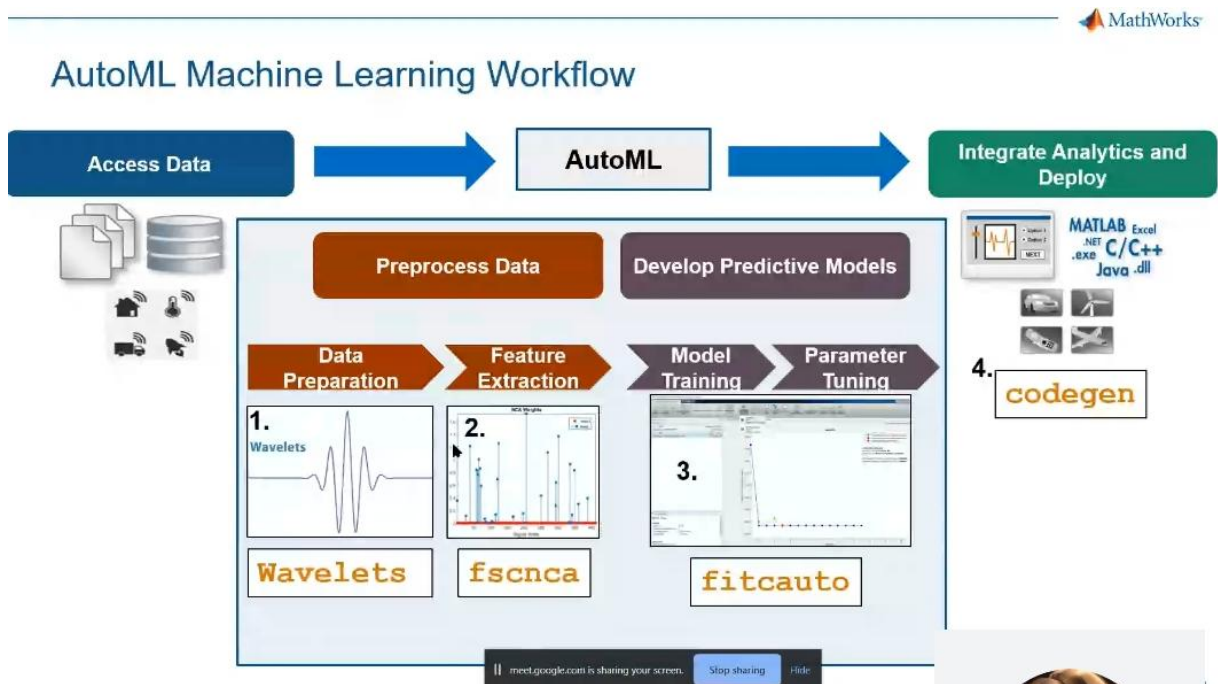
MathWorks

AutoML Machine Learning Workflow

Access Data

AutoML

Integrate Analytics and Deploy

Preprocess Data

Develop Predictive Models

Data Preparation

Feature Extraction

Model Training

Parameter Tuning

1.
Wavelets

2.
NCA Weights

3.

4.

Wavelets

fscnca

fitcauto

codegen

MATLAB Excel
.NET
.exe C/C++
Java .dll

NEXT

meet.google.com is sharing your screen. Stop sharing Hide